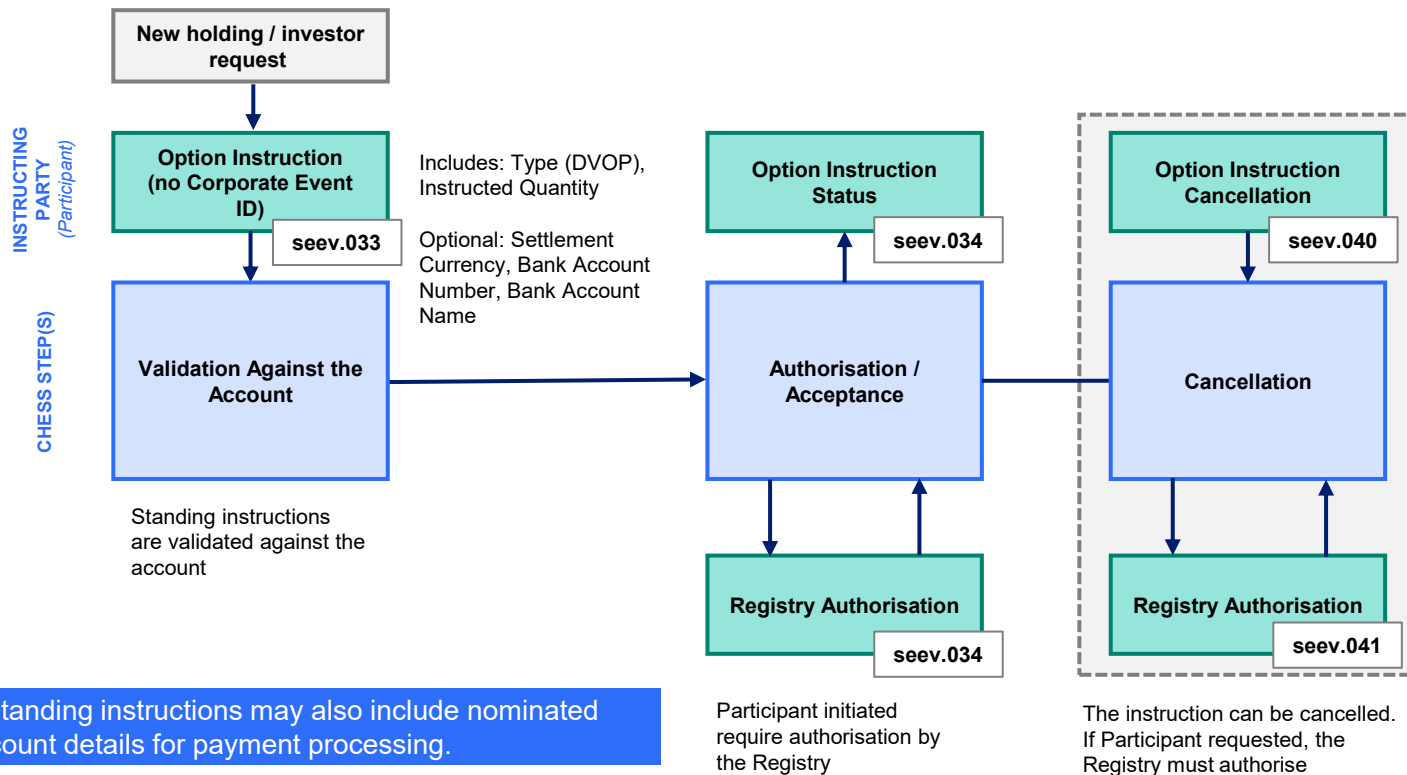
New holding / investor request

INSTRUCTING PARTY
(Participant)

Option Instruction (no Corporate Event ID)

seev.033

Includes: Type (DVOP), Instructed Quantity

Optional: Settlement Currency, Bank Account Number, Bank Account Name

CHESS STEP(S)

Validation Against the Account

Standing instructions are validated against the account

Option Instruction Status

seev.034

Authorisation / Acceptance

Registry Authorisation

seev.034

Participant initiated require authorisation by the Registry

Option Instruction Cancellation

seev.040

Cancellation

Registry Authorisation

seev.041

The instruction can be cancelled. If Participant requested, the Registry must authorise

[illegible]tanding instructions may also include nominated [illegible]count details for payment processing.